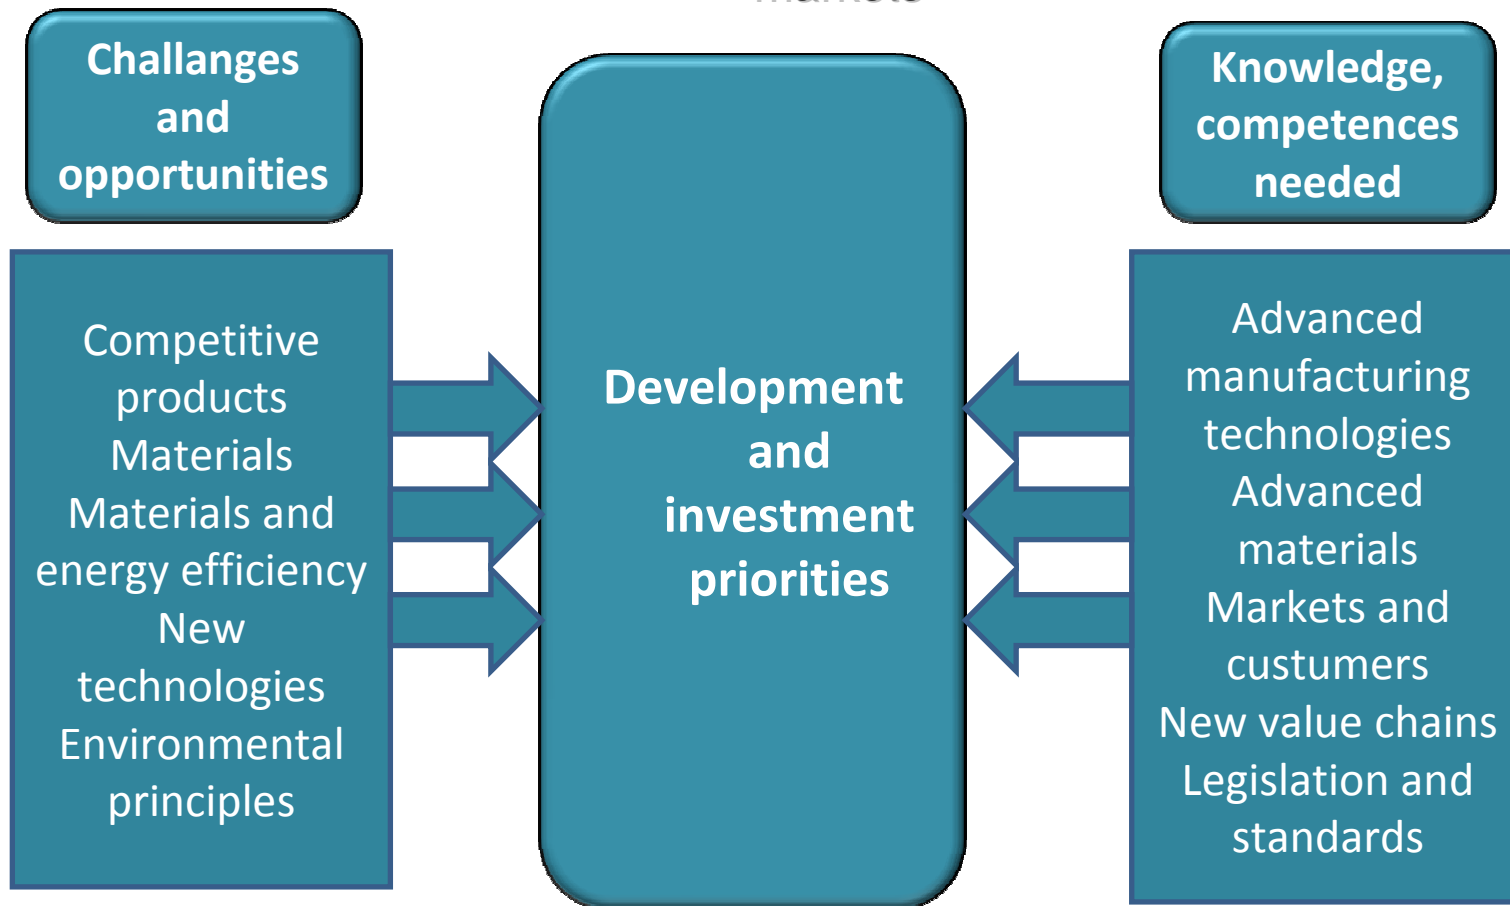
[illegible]

Challanges and opportunities

Knowledge, competences needed

Competitive products
Materials
Materials and energy efficiency
New technologies
Environmental principles

Development and investment priorities

Advanced manufacturing technologies
Advanced materials
Markets and custumers
New value chains
Legislation and standards